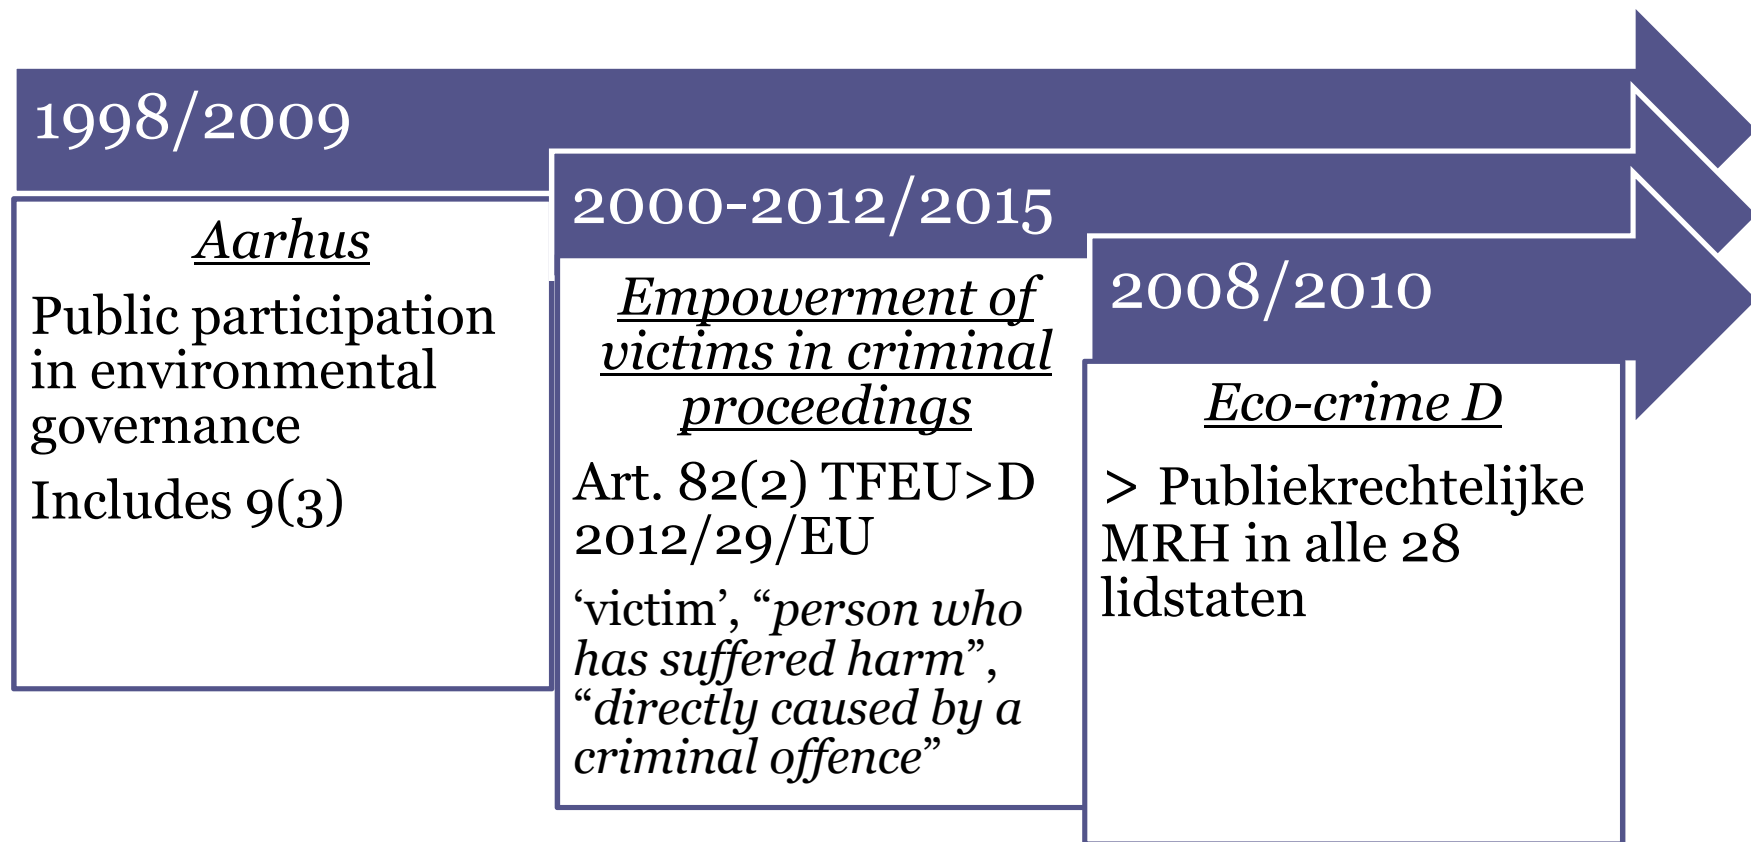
1998/2009

Aarhus

Public participation in environmental governance

Includes 9(3)

2000-2012/2015

Empowerment of victims in criminal proceedings

Art. 82(2) TFEU>D 2012/29/EU

'victim', "person who has suffered harm", "directly caused by a criminal offence"

2008/2010

Eco-crime D

> Publiekrechtelijke MRH in alle 28 lidstaten